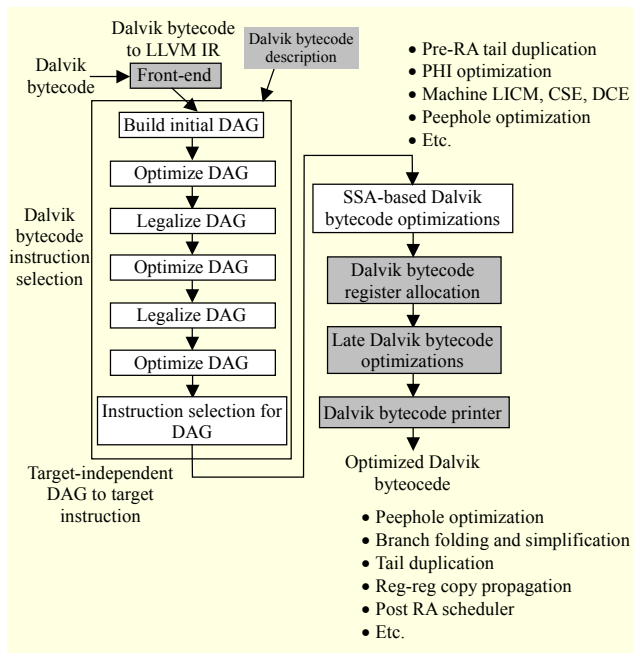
Dalvik bytecode to LLVM IR

Dalvik bytecode description

Dalvik bytecode

Front-end

Build initial DAG

Optimize DAG

Legalize DAG

Optimize DAG

Legalize DAG

Optimize DAG

Instruction selection for DAG

Dalvik bytecode instruction selection

Target-independent DAG to target instruction

- Pre-RA tail duplication
- PHI optimization
- Machine LICM, CSE, DCE
- Peephole optimization
- Etc.

SSA-based Dalvik bytecode optimizations

Dalvik bytecode register allocation

Late Dalvik bytecode optimizations

Dalvik bytecode printer

Optimized Dalvik byteocede

- Peephole optimization
- Branch folding and simplification
- Tail duplication
- Reg-reg copy propagation
- Post RA scheduler
- Etc.